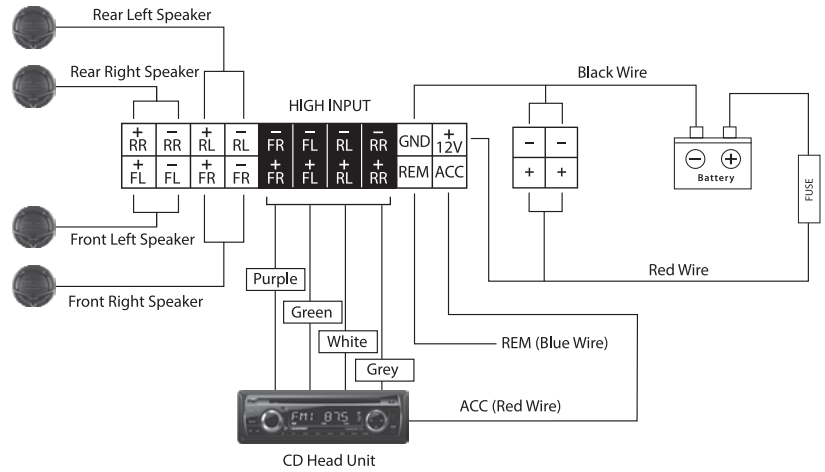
Rear Left Speaker

Rear Right Speaker

Front Left Speaker

Front Right Speaker

HIGH INPUT

| + RR | − RR | + RL | − RL | − FR | − FL | − RL | − RR | GND | + 12V |
|---|---|---|---|---|---|---|---|---|---|
| + FL | − FL | + FR | − FR | + FR | + FL | + RL | + RR | REM | ACC |

Black Wire

−　−
+　+

Battery

FUSE

Red Wire

Purple

Green

White

Grey

REM (Blue Wire)

ACC (Red Wire)

FM1 875

CD Head Unit